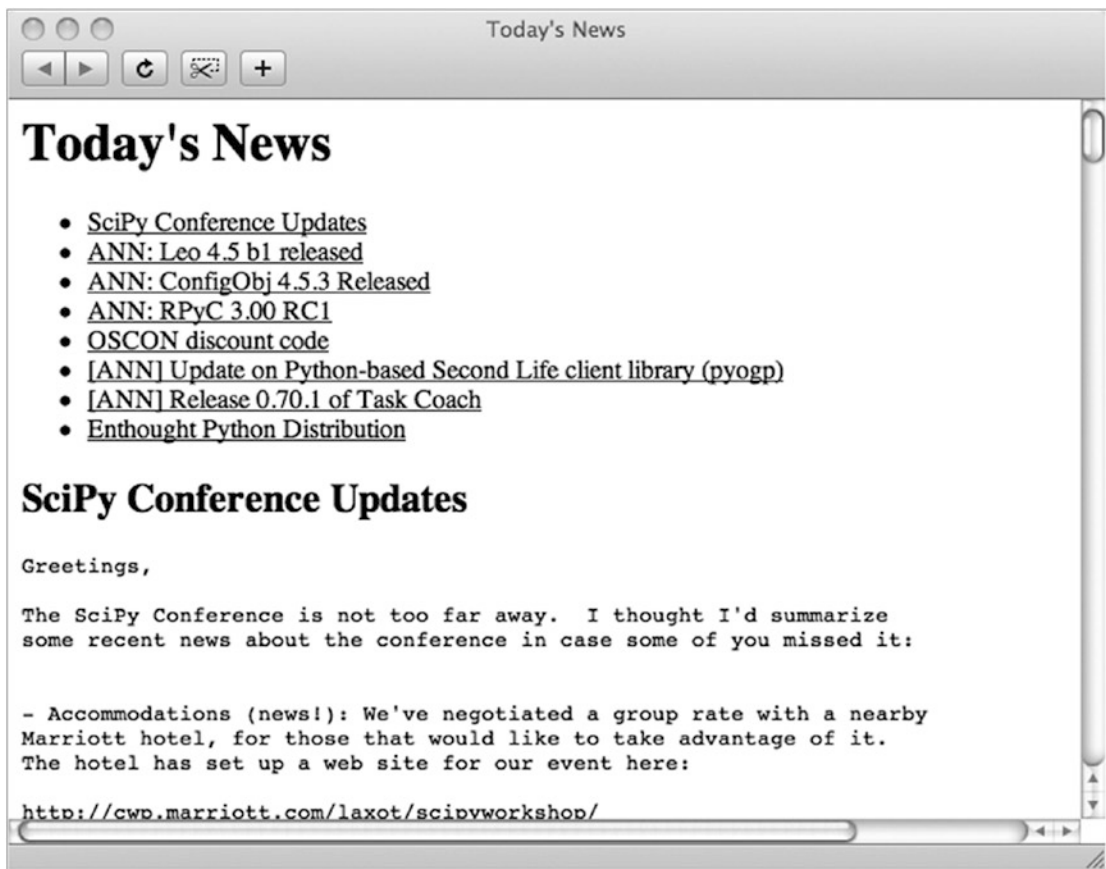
Today's News

Today's News

- SciPy Conference Updates
- ANN: Leo 4.5 b1 released
- ANN: ConfigObj 4.5.3 Released
- ANN: RPyC 3.00 RC1
- OSCON discount code
- [ANN] Update on Python-based Second Life client library (pyogp)
- [ANN] Release 0.70.1 of Task Coach
- Enthought Python Distribution

SciPy Conference Updates

Greetings,

The SciPy Conference is not too far away. I thought I'd summarize some recent news about the conference in case some of you missed it:

- Accommodations (news!): We've negotiated a group rate with a nearby Marriott hotel, for those that would like to take advantage of it. The hotel has set up a web site for our event here:

http://cwp.marriott.com/laxot/scipyworkshop/